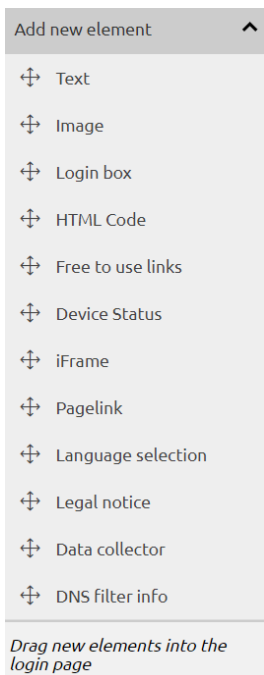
Add new element

Text

Image

Login box

HTML Code

Free to use links

Device Status

iFrame

Pagelink

Language selection

Legal notice

Data collector

DNS filter info

Drag new elements into the login page